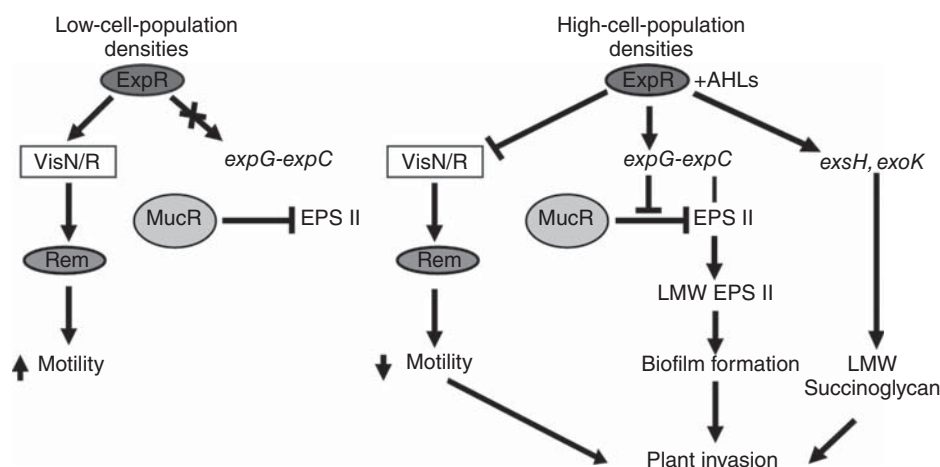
Low-cell-population densities

ExpR

VisN/R

expG-expC

MucR

EPS II

Rem

Motility

High-cell-population densities

ExpR +AHLs

VisN/R

expG-expC

exsH, exoK

MucR

EPS II

Rem

LMW EPS II

Motility

Biofilm formation

LMW Succinoglycan

Plant invasion